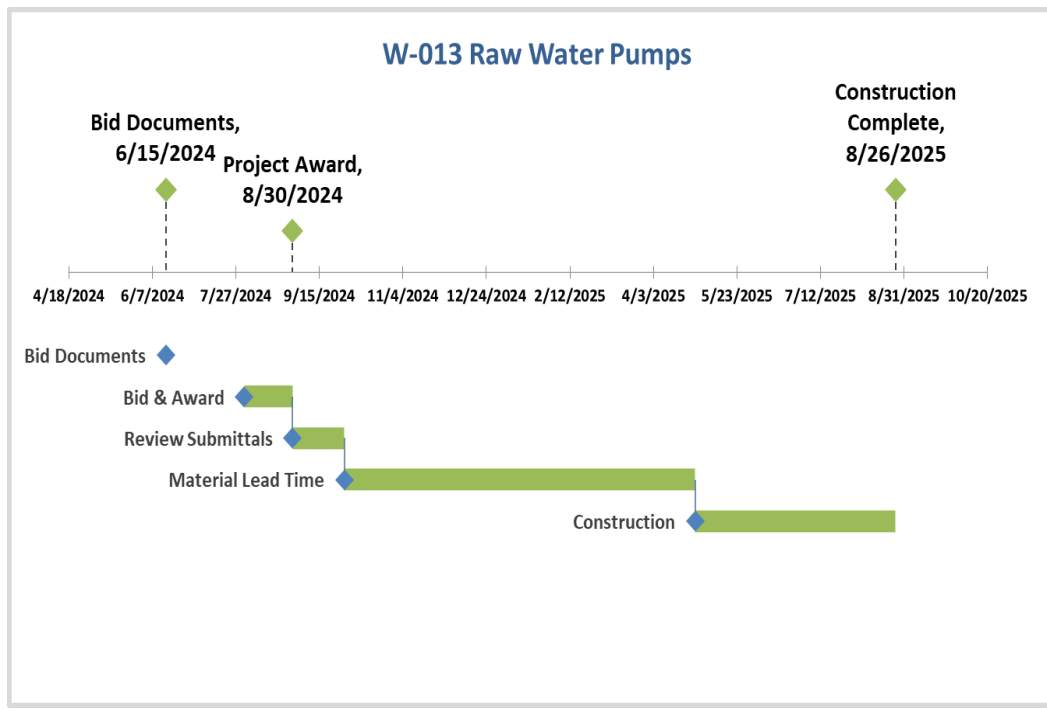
W-013 Raw Water Pumps

Bid Documents, 6/15/2024

Project Award, 8/30/2024

Construction Complete, 8/26/2025

4/18/2024 6/7/2024 7/27/2024 9/15/2024 11/4/2024 12/24/2024 2/12/2025 4/3/2025 5/23/2025 7/12/2025 8/31/2025 10/20/2025

Bid Documents

Bid & Award

Review Submittals

Material Lead Time

Construction